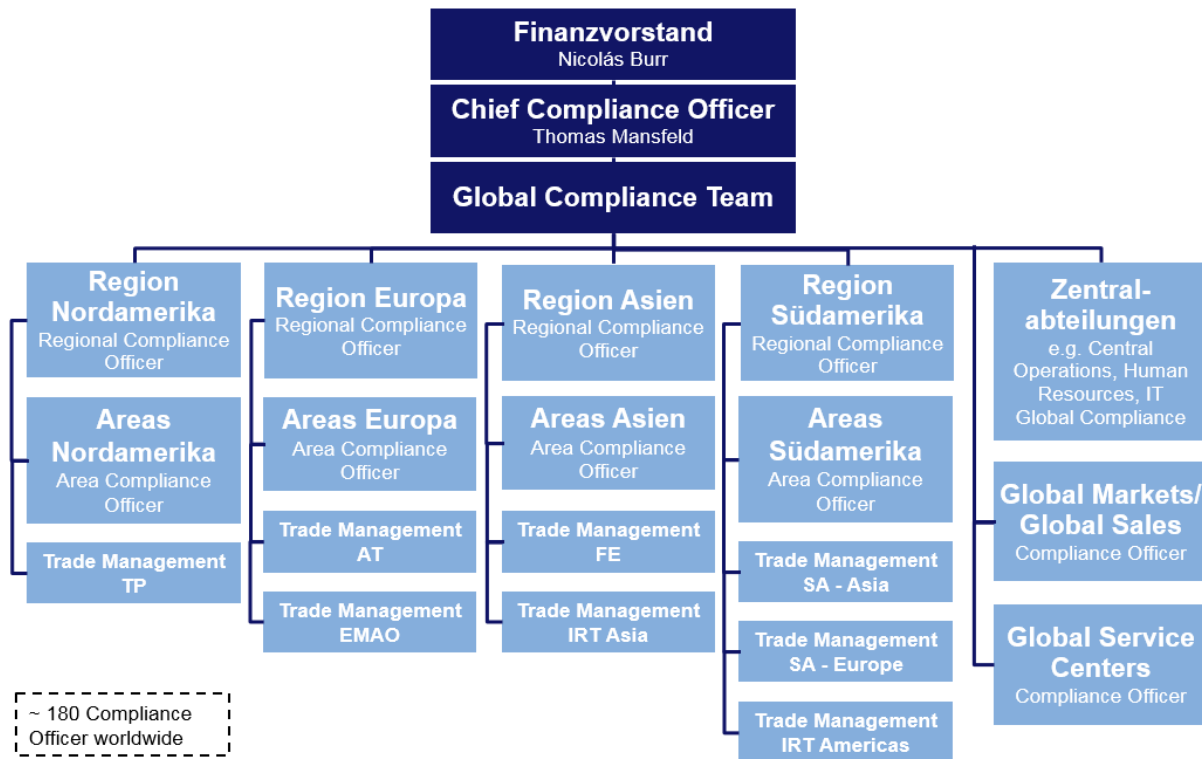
Finanzvorstand
Nicolás Burr

Chief Compliance Officer
Thomas Mansfeld

Global Compliance Team

Region Nordamerika
Regional Compliance Officer

Areas Nordamerika
Area Compliance Officer

Trade Management TP

Region Europa
Regional Compliance Officer

Areas Europa
Area Compliance Officer

Trade Management AT

Trade Management EMAO

Region Asien
Regional Compliance Officer

Areas Asien
Area Compliance Officer

Trade Management FE

Trade Management IRT Asia

Region Südamerika
Regional Compliance Officer

Areas Südamerika
Area Compliance Officer

Trade Management SA - Asia

Trade Management SA - Europe

Trade Management IRT Americas

Zentralabteilungen
e.g. Central Operations, Human Resources, IT Global Compliance

Global Markets/ Global Sales
Compliance Officer

Global Service Centers
Compliance Officer

~ 180 Compliance Officer worldwide